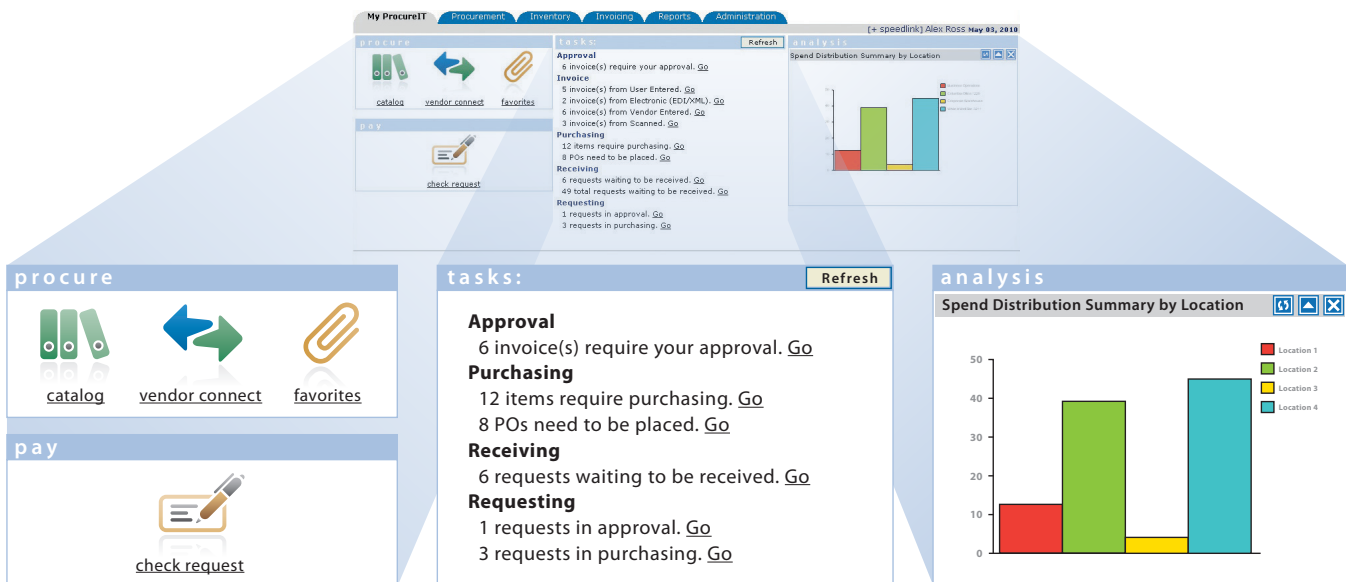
My ProcureIT | Procurement | Inventory | Invoicing | Reports | Administration

[+ speedlink] Alex Ross May 03, 2010

procure

catalog vendor connect favorites

pay

check request

tasks: Refresh

Approval
6 invoice(s) require your approval. Go
Invoice
5 invoice(s) from User Entered. Go
2 invoice(s) from Electronic (EDI/XML). Go
6 invoice(s) from Vendor Entered. Go
3 invoice(s) from Scanned. Go
Purchasing
12 items require purchasing. Go
8 POs need to be placed. Go
Receiving
6 requests waiting to be received. Go
49 total requests waiting to be received. Go
Requesting
1 requests in approval. Go
3 requests in purchasing. Go

analysis

Spend Distribution Summary by Location

procure

catalog vendor connect favorites

pay

check request

tasks: Refresh

Approval
6 invoice(s) require your approval. Go
Purchasing
12 items require purchasing. Go
8 POs need to be placed. Go
Receiving
6 requests waiting to be received. Go
Requesting
1 requests in approval. Go
3 requests in purchasing. Go

analysis

Spend Distribution Summary by Location

50
40
30
20
10
0

Location 1
Location 2
Location 3
Location 4